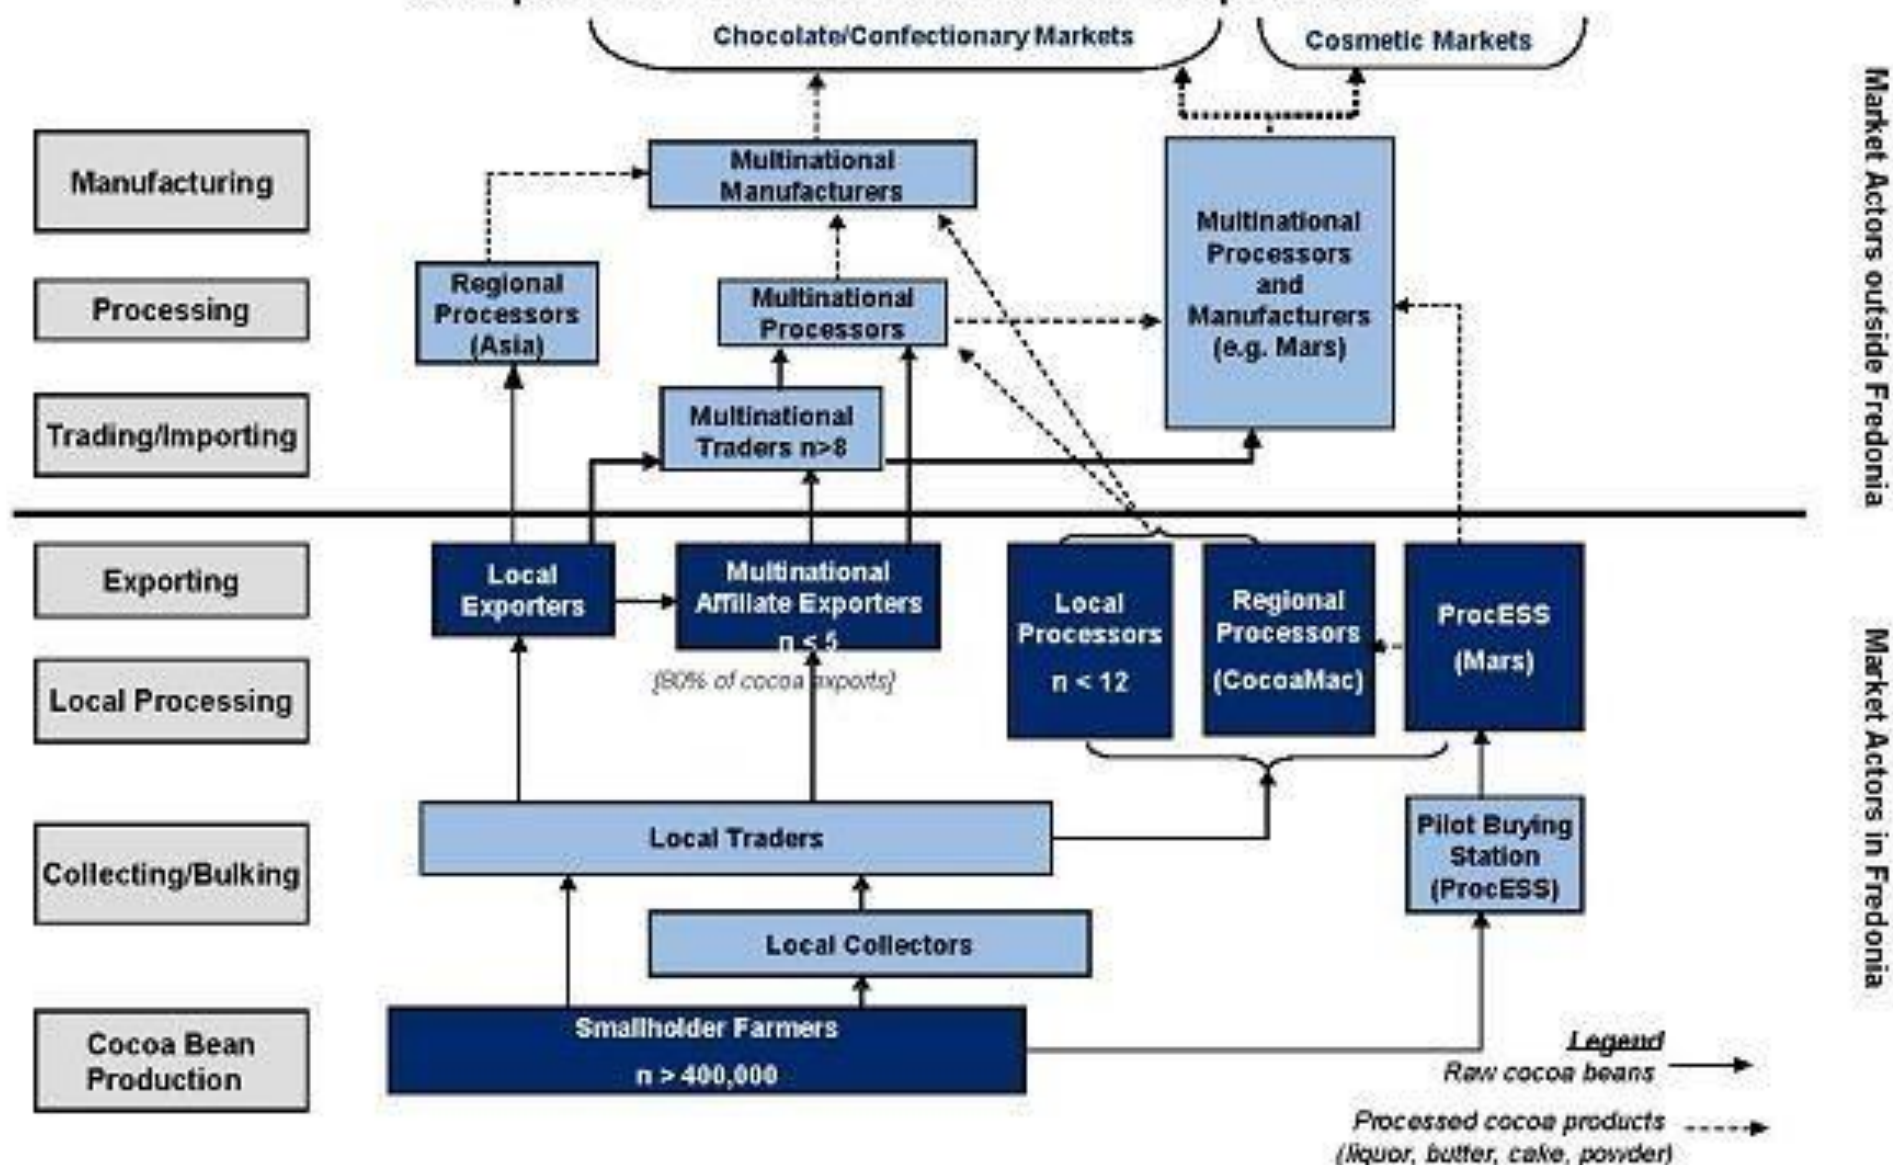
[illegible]

Chocolate/Confectionary Markets

Cosmetic Markets

Market Actors outside Fredonia

Manufacturing

Multinational Manufacturers

Multinational Processors and Manufacturers (e.g. Mars)

Processing

Regional Processors (Asia)

Multinational Processors

Trading/Importing

Multinational Traders n>8

Exporting

Local Exporters

Multinational Affiliate Exporters n < 5

(80% of cocoa exports)

Local Processors n < 12

Regional Processors (CocoaMac)

ProcESS (Mars)

Market Actors in Fredonia

Local Processing

Collecting/Bulking

Local Traders

Pilot Buying Station (ProcESS)

Local Collectors

Cocoa Bean Production

Smallholder Farmers n > 400,000

Legend
Raw cocoa beans
Processed cocoa products (liquor, butter, cake, powder)